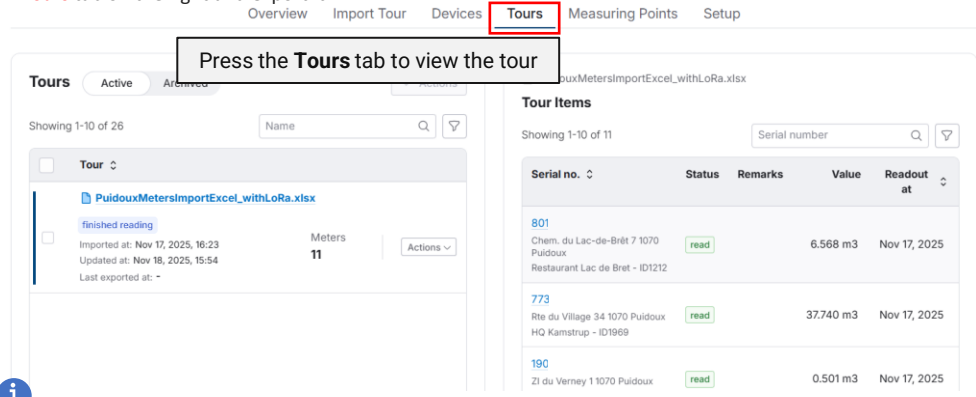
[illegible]

Overview Import Tour Devices Tours Measuring Points Setup

Press the **Tours** tab to view the tour

Tours Active Archived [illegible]

Showing 1-10 of 26

Name

| | Tour ⌃ | | |
|---|---|---|---|
| | PuidouxMetersImportExcel_withLoRa.xlsx finished reading Imported at: Nov 17, 2025, 16:23 Updated at: Nov 18, 2025, 15:54 Last exported at: - | Meters 11 | Actions |

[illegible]uxMetersImportExcel_withLoRa.xlsx

Tour Items

Showing 1-10 of 11

Serial number

| Serial no. ⌃ | Status | Remarks | Value | Readout at ⌃ |
|---|---|---|---|---|
| 801 Chem. du Lac-de-Brêt 7 1070 Puidoux Restaurant Lac de Bret - ID1212 | read | | 6.568 m3 | Nov 17, 2025 |
| 773 Rte du Village 34 1070 Puidoux HQ Kamstrup - ID1969 | read | | 37.740 m3 | Nov 17, 2025 |
| 190 ZI du Verney 1 1070 Puidoux | read | | 0.501 m3 | Nov 17, 2025 |